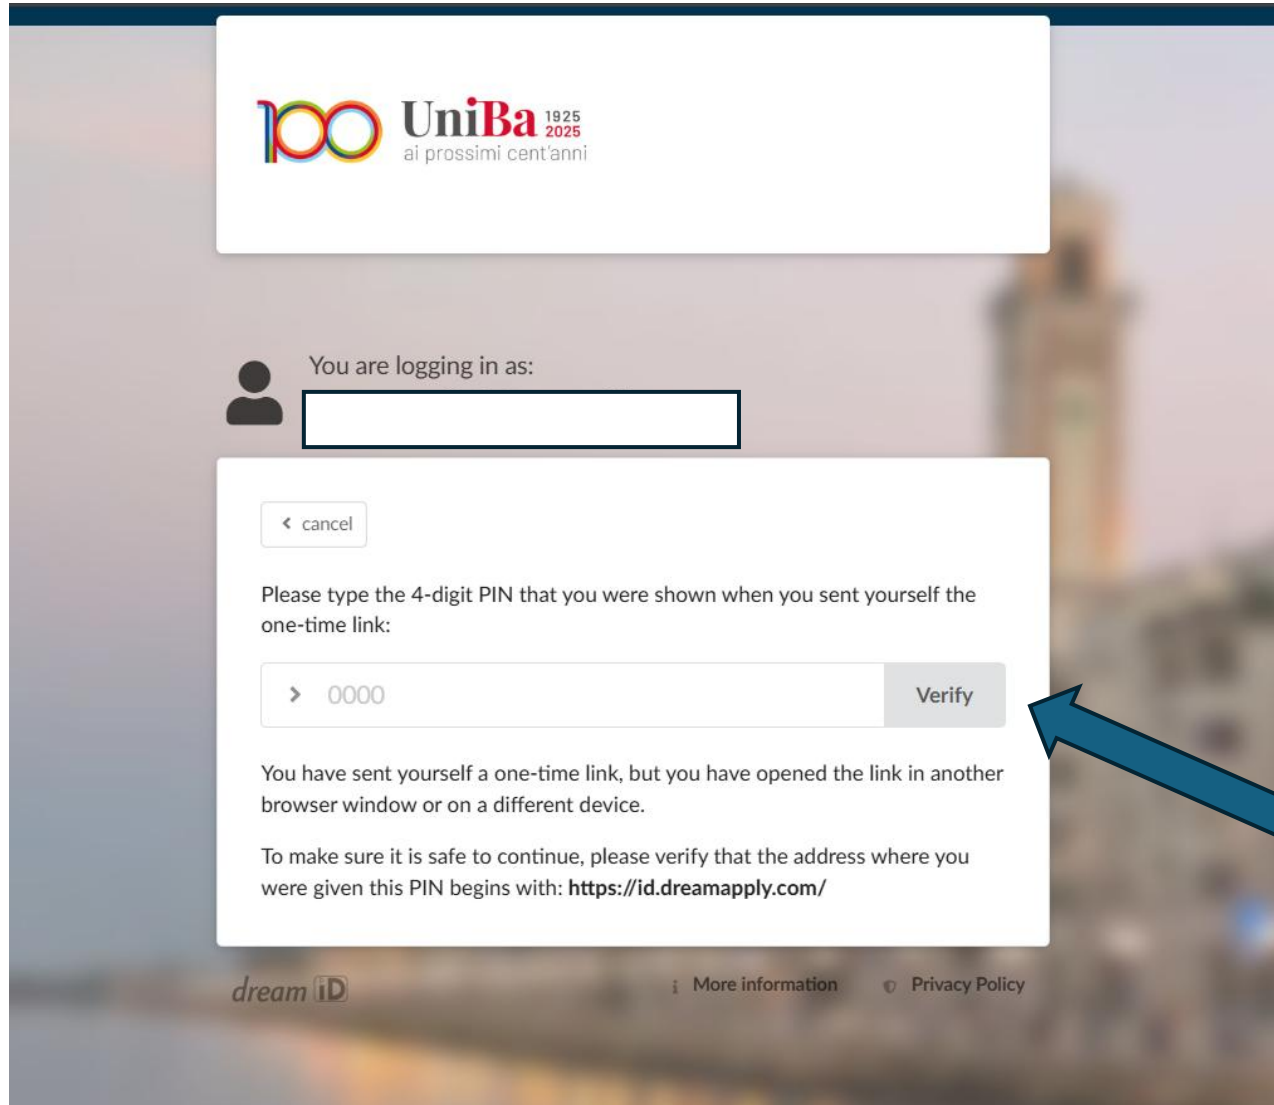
100 UniBa 1925 2025
ai prossimi cent'anni

You are logging in as:

cancel

Please type the 4-digit PIN that you were shown when you sent yourself the one-time link:

0000 Verify

You have sent yourself a one-time link, but you have opened the link in another browser window or on a different device.

To make sure it is safe to continue, please verify that the address where you were given this PIN begins with: **https://id.dreamapply.com/**

dream iD

More information

Privacy Policy